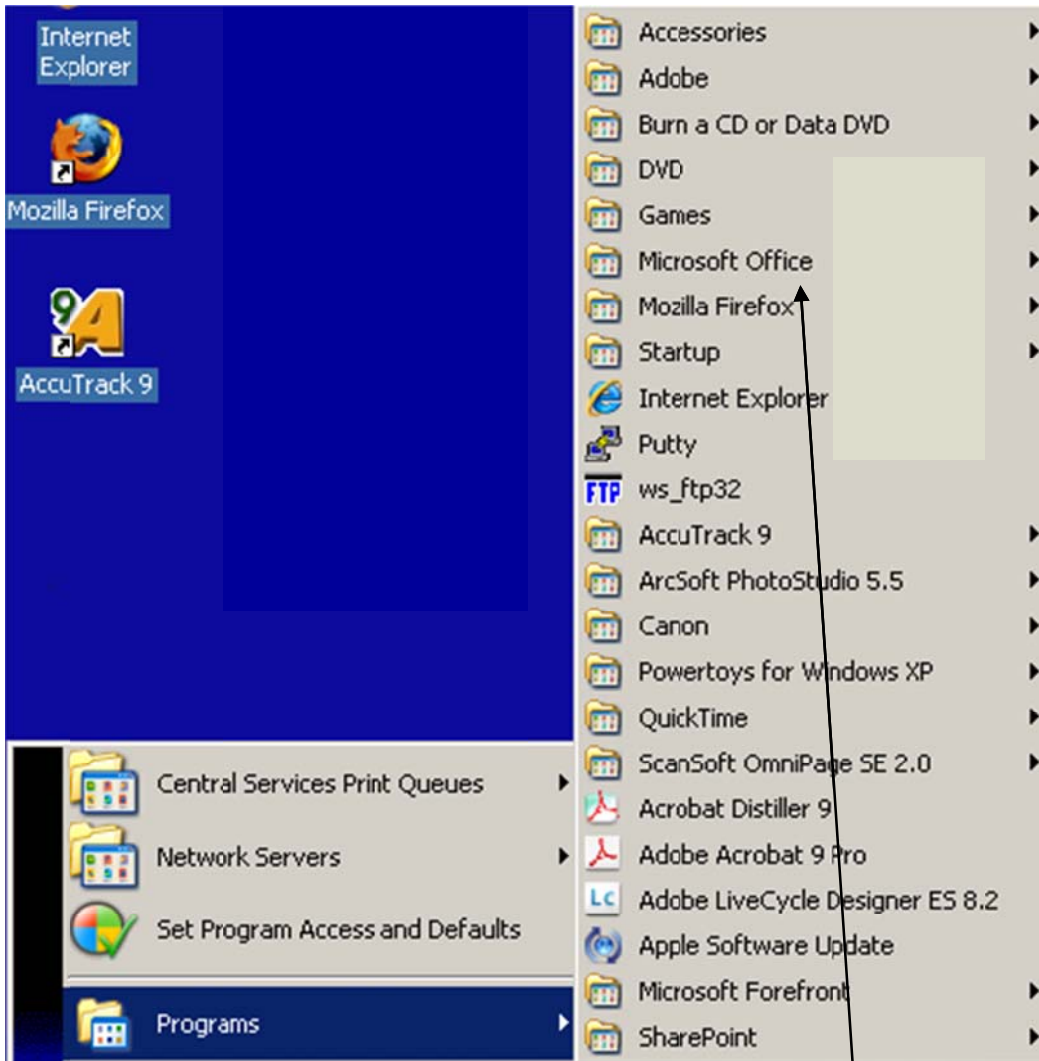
Internet Explorer

Mozilla Firefox

AccuTrack 9

Central Services Print Queues

Network Servers

Set Program Access and Defaults

Programs

Accessories
Adobe
Burn a CD or Data DVD
DVD
Games
Microsoft Office
Mozilla Firefox
Startup
Internet Explorer
Putty
FTP ws_ftp32
AccuTrack 9
ArcSoft PhotoStudio 5.5
Canon
Powertoys for Windows XP
QuickTime
ScanSoft OmniPage SE 2.0
Acrobat Distiller 9
Adobe Acrobat 9 Pro
LC Adobe LiveCycle Designer ES 8.2
Apple Software Update
Microsoft Forefront
SharePoint